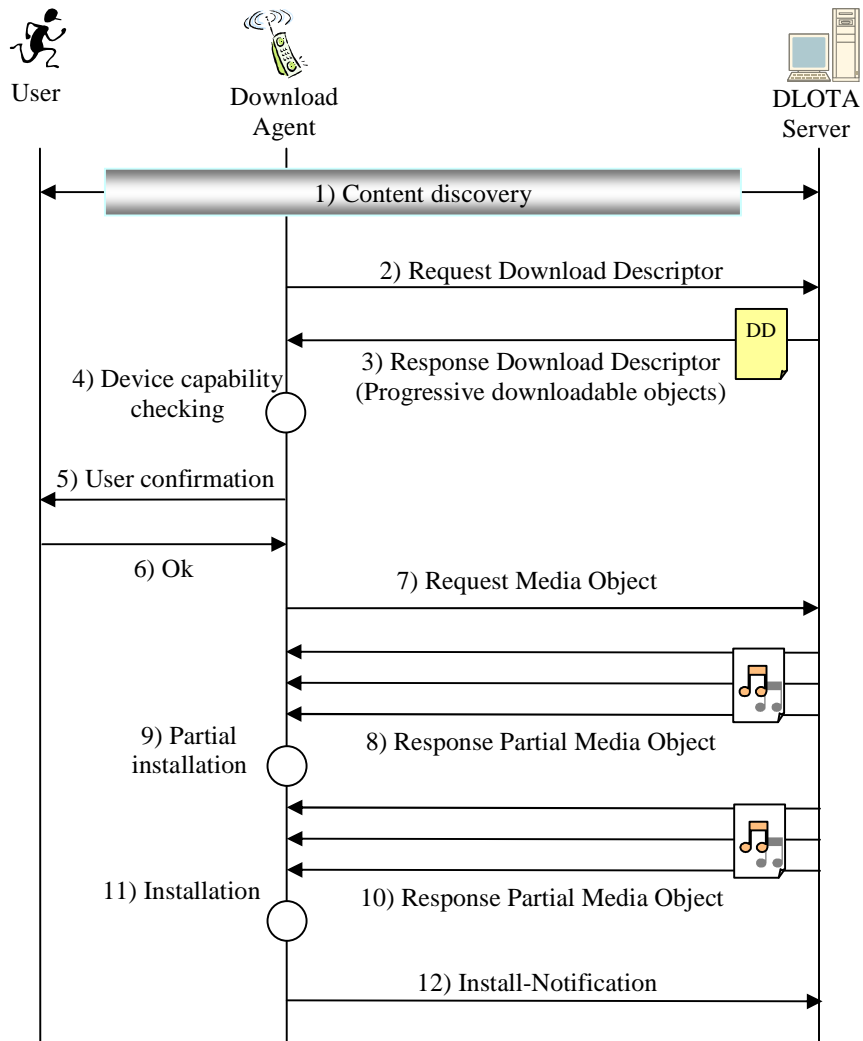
User

Download Agent

DLOTA Server

1) Content discovery

2) Request Download Descriptor

DD

3) Response Download Descriptor (Progressive downloadable objects)

4) Device capability checking

5) User confirmation

6) Ok

7) Request Media Object

9) Partial installation

8) Response Partial Media Object

11) Installation

10) Response Partial Media Object

12) Install-Notification